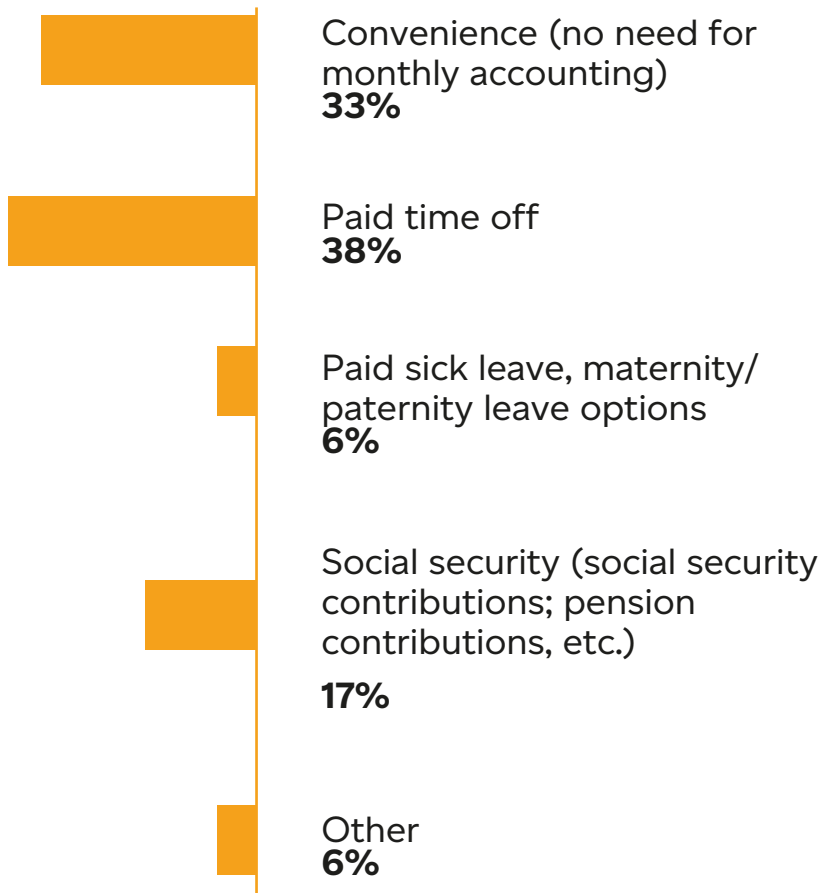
Convenience (no need for monthly accounting)
**33%**

Paid time off
**38%**

Paid sick leave, maternity/ paternity leave options
**6%**

Social security (social security contributions; pension contributions, etc.)

**17%**

Other
**6%**